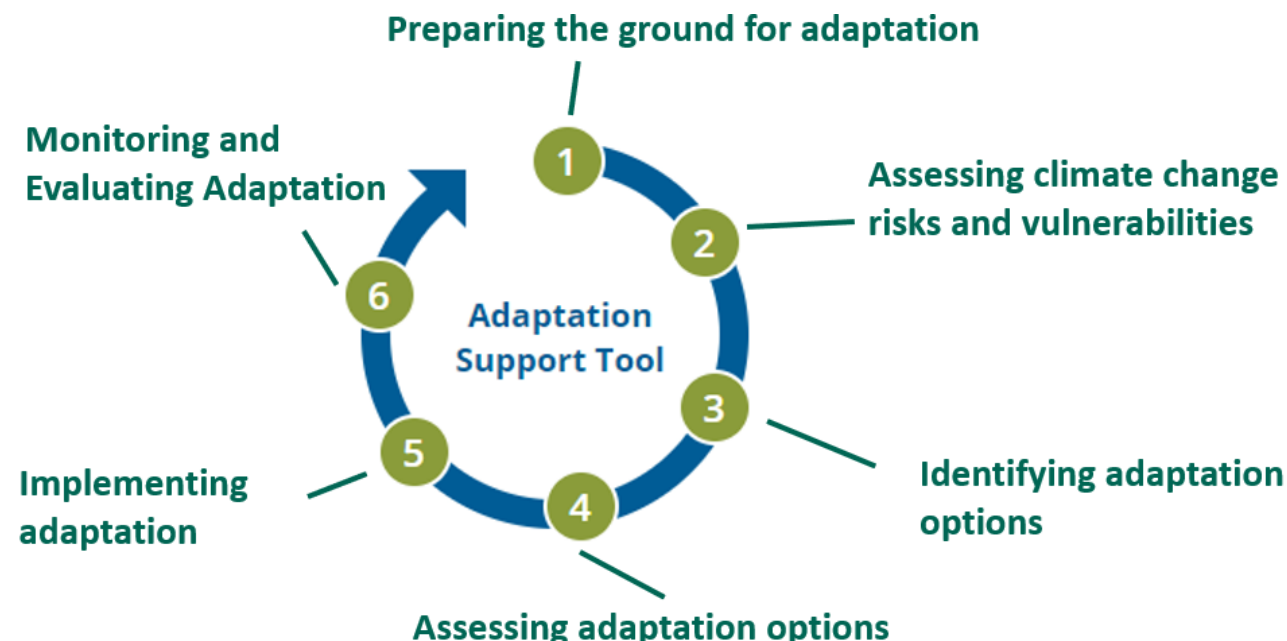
Preparing the ground for adaptation

1

Assessing climate change risks and vulnerabilities

2

Monitoring and Evaluating Adaptation

6

Adaptation Support Tool

3

Identifying adaptation options

5

Implementing adaptation

4

Assessing adaptation options